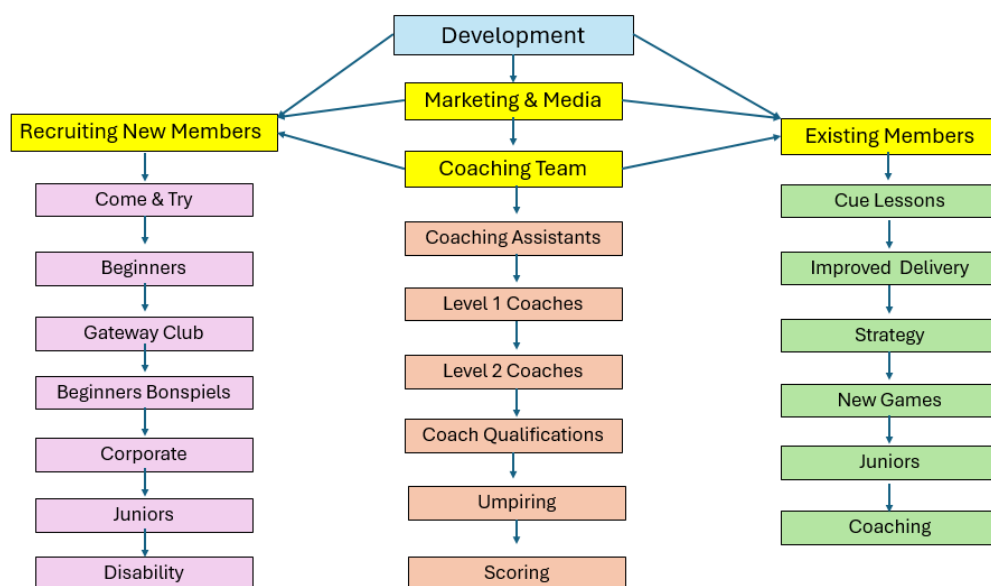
Development

Marketing & Media

Coaching Team

Recruiting New Members

Existing Members

Come & Try

Beginners

Gateway Club

Beginners Bonspiels

Corporate

Juniors

Disability

Coaching Assistants

Level 1 Coaches

Level 2 Coaches

Coach Qualifications

Umpiring

Scoring

Cue Lessons

Improved Delivery

Strategy

New Games

Juniors

Coaching